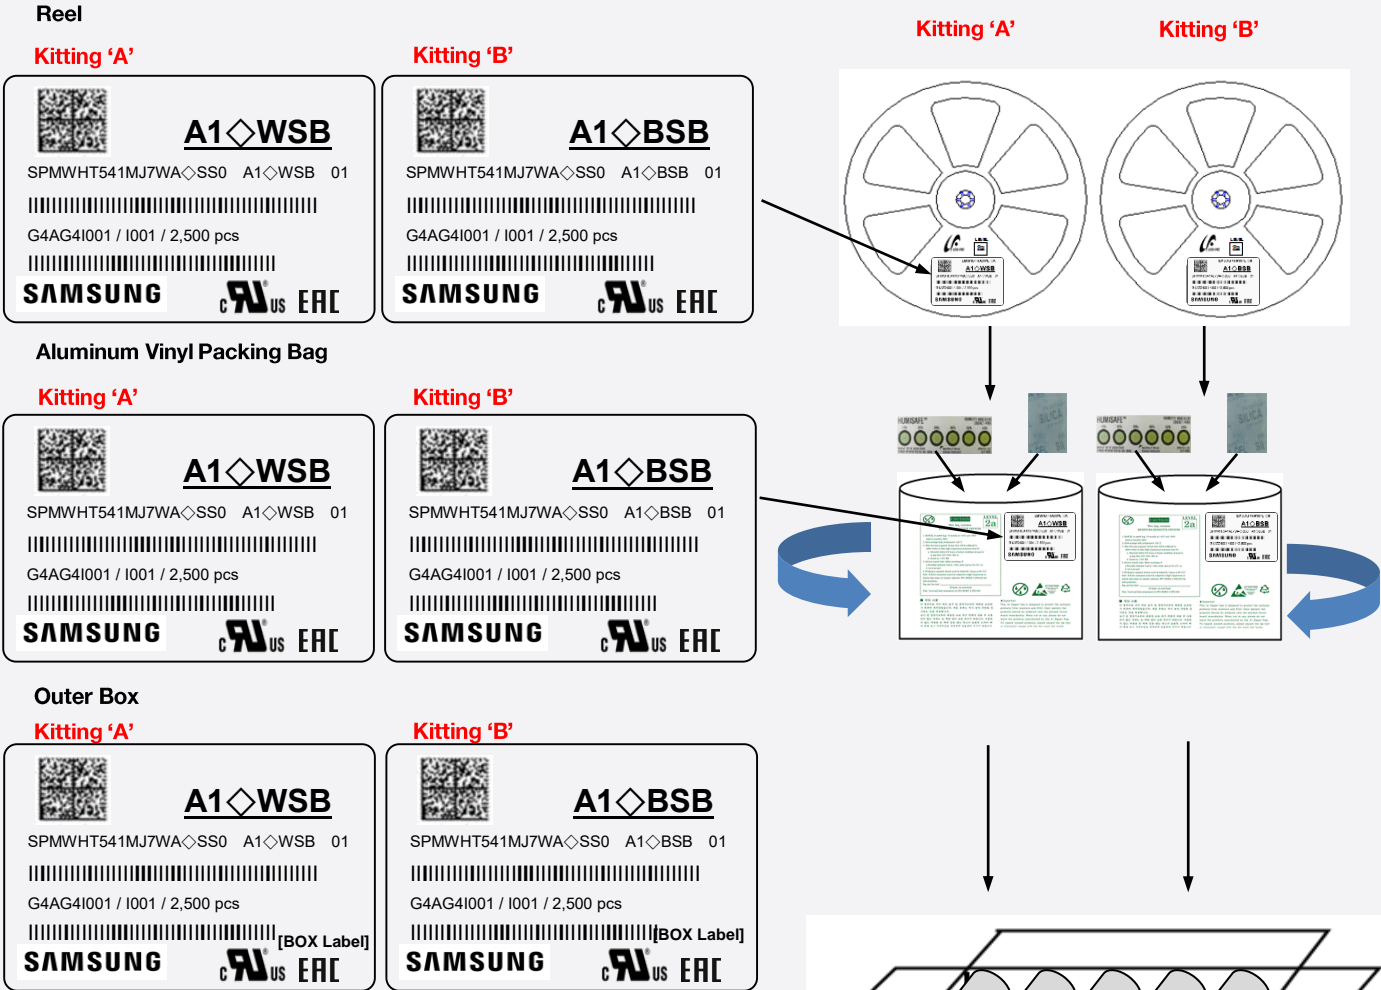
Reel

Kitting 'A'

A1◇WSB

SPMWHT541MJ7WA◇SS0 A1◇WSB 01

G4AG4I001 / I001 / 2,500 pcs

SAMSUNG c US EAC

Kitting 'B'

A1◇BSB

SPMWHT541MJ7WA◇SS0 A1◇BSB 01

G4AG4I001 / I001 / 2,500 pcs

SAMSUNG c US EAC

Kitting 'A' Kitting 'B'

Aluminum Vinyl Packing Bag

Kitting 'A'

A1◇WSB

SPMWHT541MJ7WA◇SS0 A1◇WSB 01

G4AG4I001 / I001 / 2,500 pcs

SAMSUNG c US EAC

Kitting 'B'

A1◇BSB

SPMWHT541MJ7WA◇SS0 A1◇BSB 01

G4AG4I001 / I001 / 2,500 pcs

SAMSUNG c US EAC

Outer Box

Kitting 'A'

A1◇WSB

SPMWHT541MJ7WA◇SS0 A1◇WSB 01

G4AG4I001 / I001 / 2,500 pcs

[BOX Label]

SAMSUNG c US EAC

Kitting 'B'

A1◇BSB

SPMWHT541MJ7WA◇SS0 A1◇BSB 01

G4AG4I001 / I001 / 2,500 pcs

[BOX Label]

SAMSUNG c US EAC